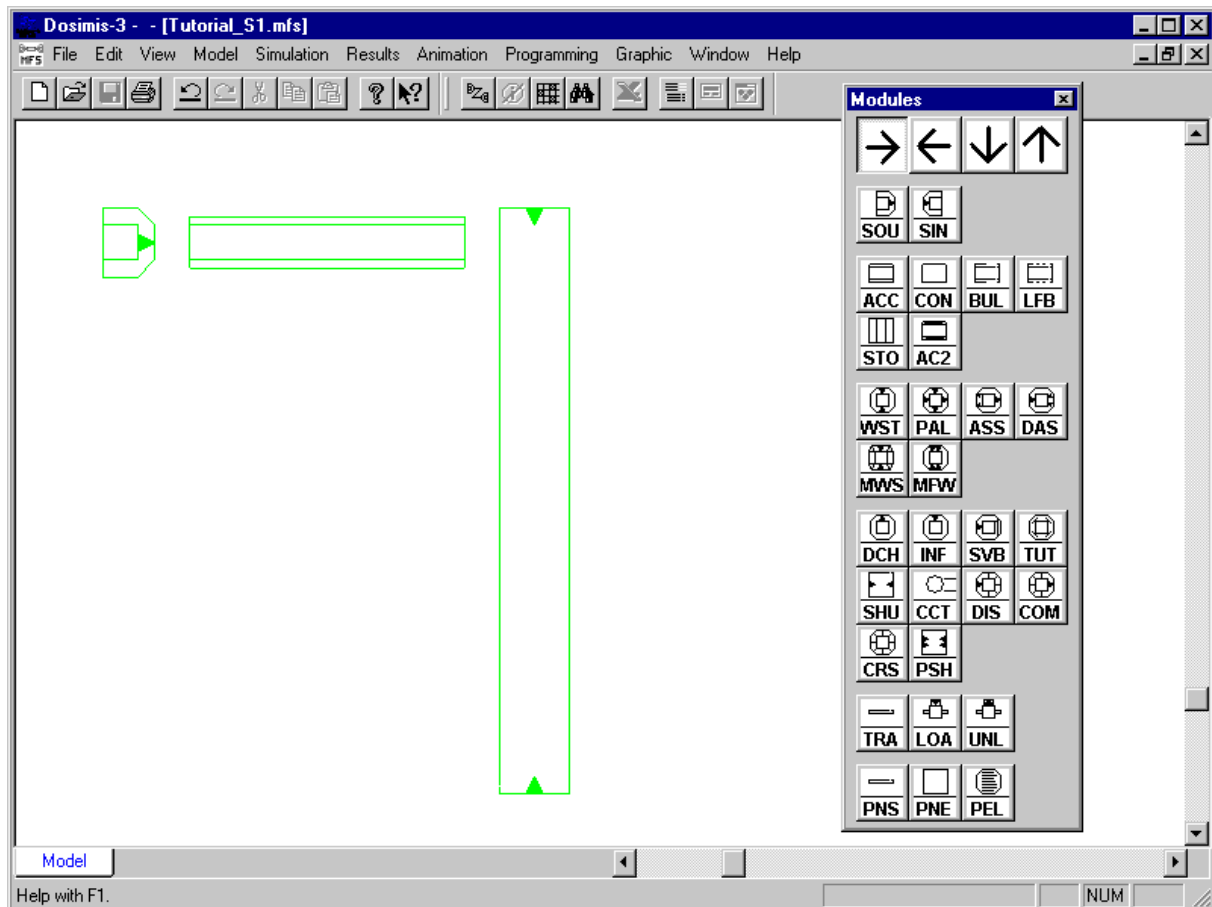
Dosimis-3 - - [Tutorial_S1.mfs]

MFS File Edit View Model Simulation Results Animation Programming Graphic Window Help

Modules

SOU SIN

ACC CON BUL LFB

STO AC2

WST PAL ASS DAS

MWS MFW

DCH INF SVB TUT

SHU CCT DIS COM

CRS PSH

TRA LOA UNL

PNS PNE PEL

Model

Help with F1.

NUM